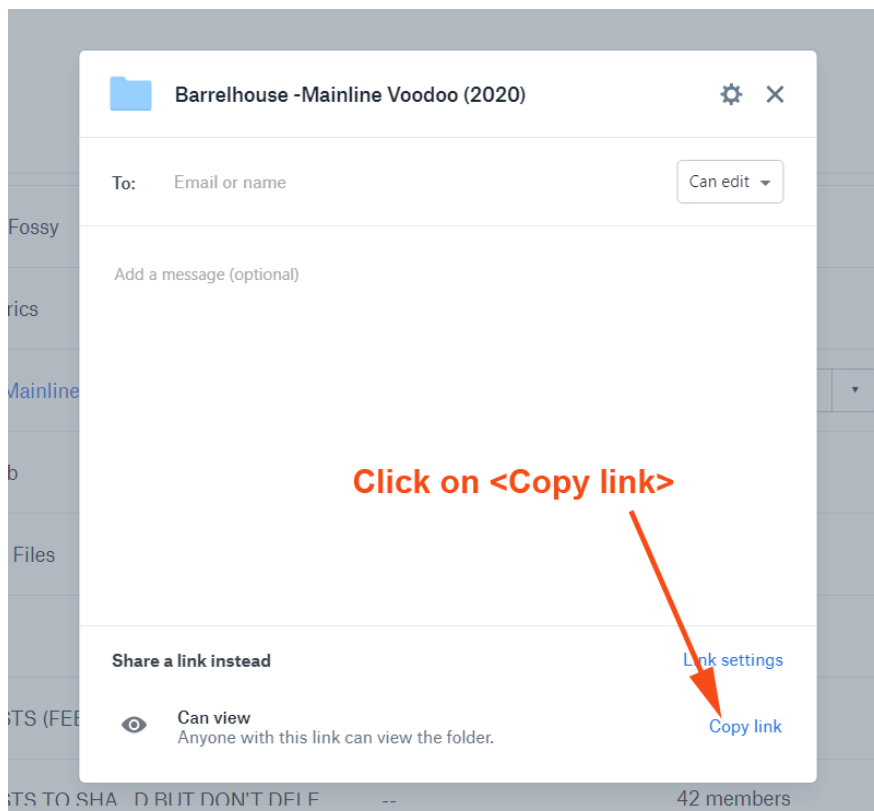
Fossy

rics

Mainline

b

Files

STS (FEE

STS TO SHA D BUT DON'T DELE -- 42 members

Barrelhouse -Mainline Voodoo (2020)

To: Email or name

Can edit

Add a message (optional)

Click on <Copy link>

Share a link instead

Link settings

Can view
Anyone with this link can view the folder.

Copy link